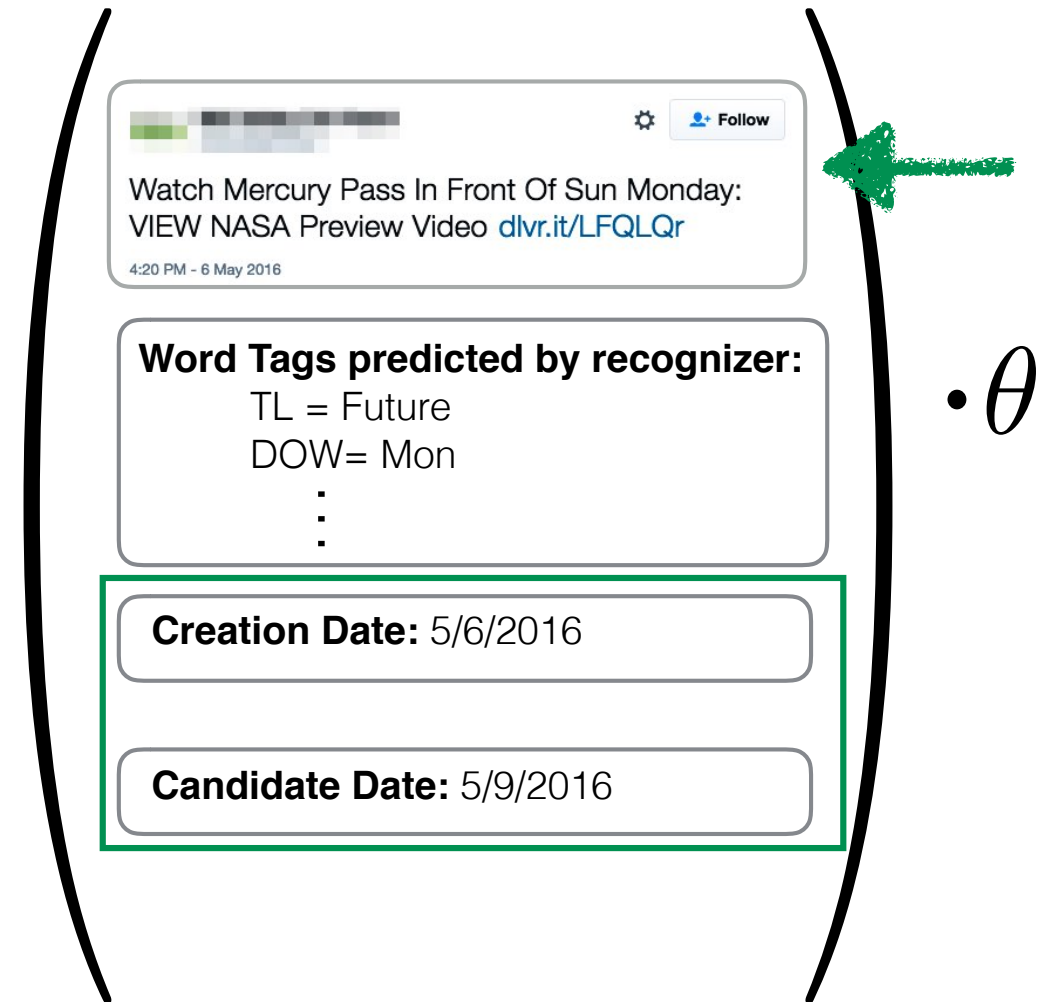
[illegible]

Follow

Watch Mercury Pass In Front Of Sun Monday: VIEW NASA Preview Video dlvr.it/LFQLQr

4:20 PM - 6 May 2016

Word Tags predicted by recognizer:
TL = Future
DOW= Mon
⋮

Creation Date: 5/6/2016

Candidate Date: 5/9/2016

$\cdot\theta$